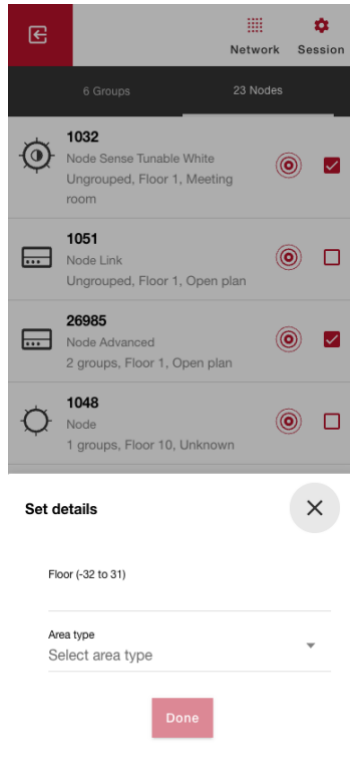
Network Session

6 Groups 23 Nodes

1032
Node Sense Tunable White
Ungrouped, Floor 1, Meeting room

1051
Node Link
Ungrouped, Floor 1, Open plan

26985
Node Advanced
2 groups, Floor 1, Open plan

1048
Node
1 groups, Floor 10, Unknown

Set details

Floor (-32 to 31)

Area type
Select area type

Done